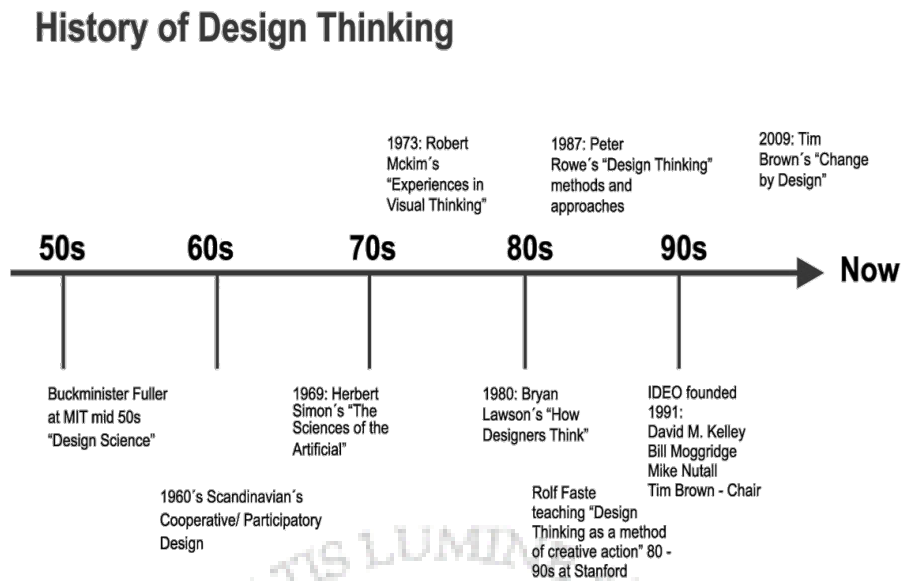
History of Design Thinking

1973: Robert Mckim´s "Experiences in Visual Thinking"

1987: Peter Rowe´s "Design Thinking" methods and approaches

2009: Tim Brown´s "Change by Design"

50s

60s

70s

80s

90s

Now

Buckminister Fuller at MIT mid 50s "Design Science"

1960´s Scandinavian´s Cooperative/ Participatory Design

1969: Herbert Simon´s "The Sciences of the Artificial"

1980: Bryan Lawson´s "How Designers Think"

Rolf Faste teaching "Design Thinking as a method of creative action" 80 - 90s at Stanford

IDEO founded 1991:
David M. Kelley
Bill Moggridge
Mike Nutall
Tim Brown - Chair

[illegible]TIS LUMIN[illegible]